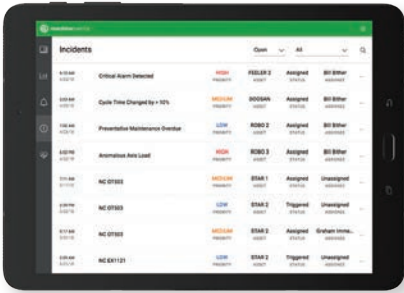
Incidents

Open

All

| | | | | | | |
|---|---|---|---|---|---|---|
| 6:10 AM | Critical Alarm Detected | HIGH PRIORITY | FEELER 2 ASSET | Assigned STATUS | Bill Bither ASSIGNEE | ... |
| 3:00 AM | Cycle Time Changed by +10% | MEDIUM PRIORITY | DOOSAN ASSET | Assigned STATUS | Bill Bither ASSIGNEE | ... |
| 1:00 AM | Preventative Maintenance Overdue | LOW PRIORITY | ROBO 2 ASSET | Assigned STATUS | Bill Bither ASSIGNEE | ... |
| 3:00 PM | Anomalous Axis Load | HIGH PRIORITY | ROBO 3 ASSET | Assigned STATUS | Bill Bither ASSIGNEE | ... |
| 7:11 AM | NC OT003 | MEDIUM PRIORITY | STAR 1 ASSET | Assigned STATUS | Unassigned ASSIGNEE | ... |
| 3:09 PM | NC OT003 | LOW PRIORITY | STAR 2 ASSET | Triggered STATUS | Unassigned ASSIGNEE | ... |
| 6:11 AM | NC OT003 | MEDIUM PRIORITY | STAR 2 ASSET | Assigned STATUS | Graham Imme... ASSIGNEE | ... |
| 3:00 AM | NC EX1121 | LOW PRIORITY | STAR 2 ASSET | Triggered STATUS | Unassigned ASSIGNEE | ... |